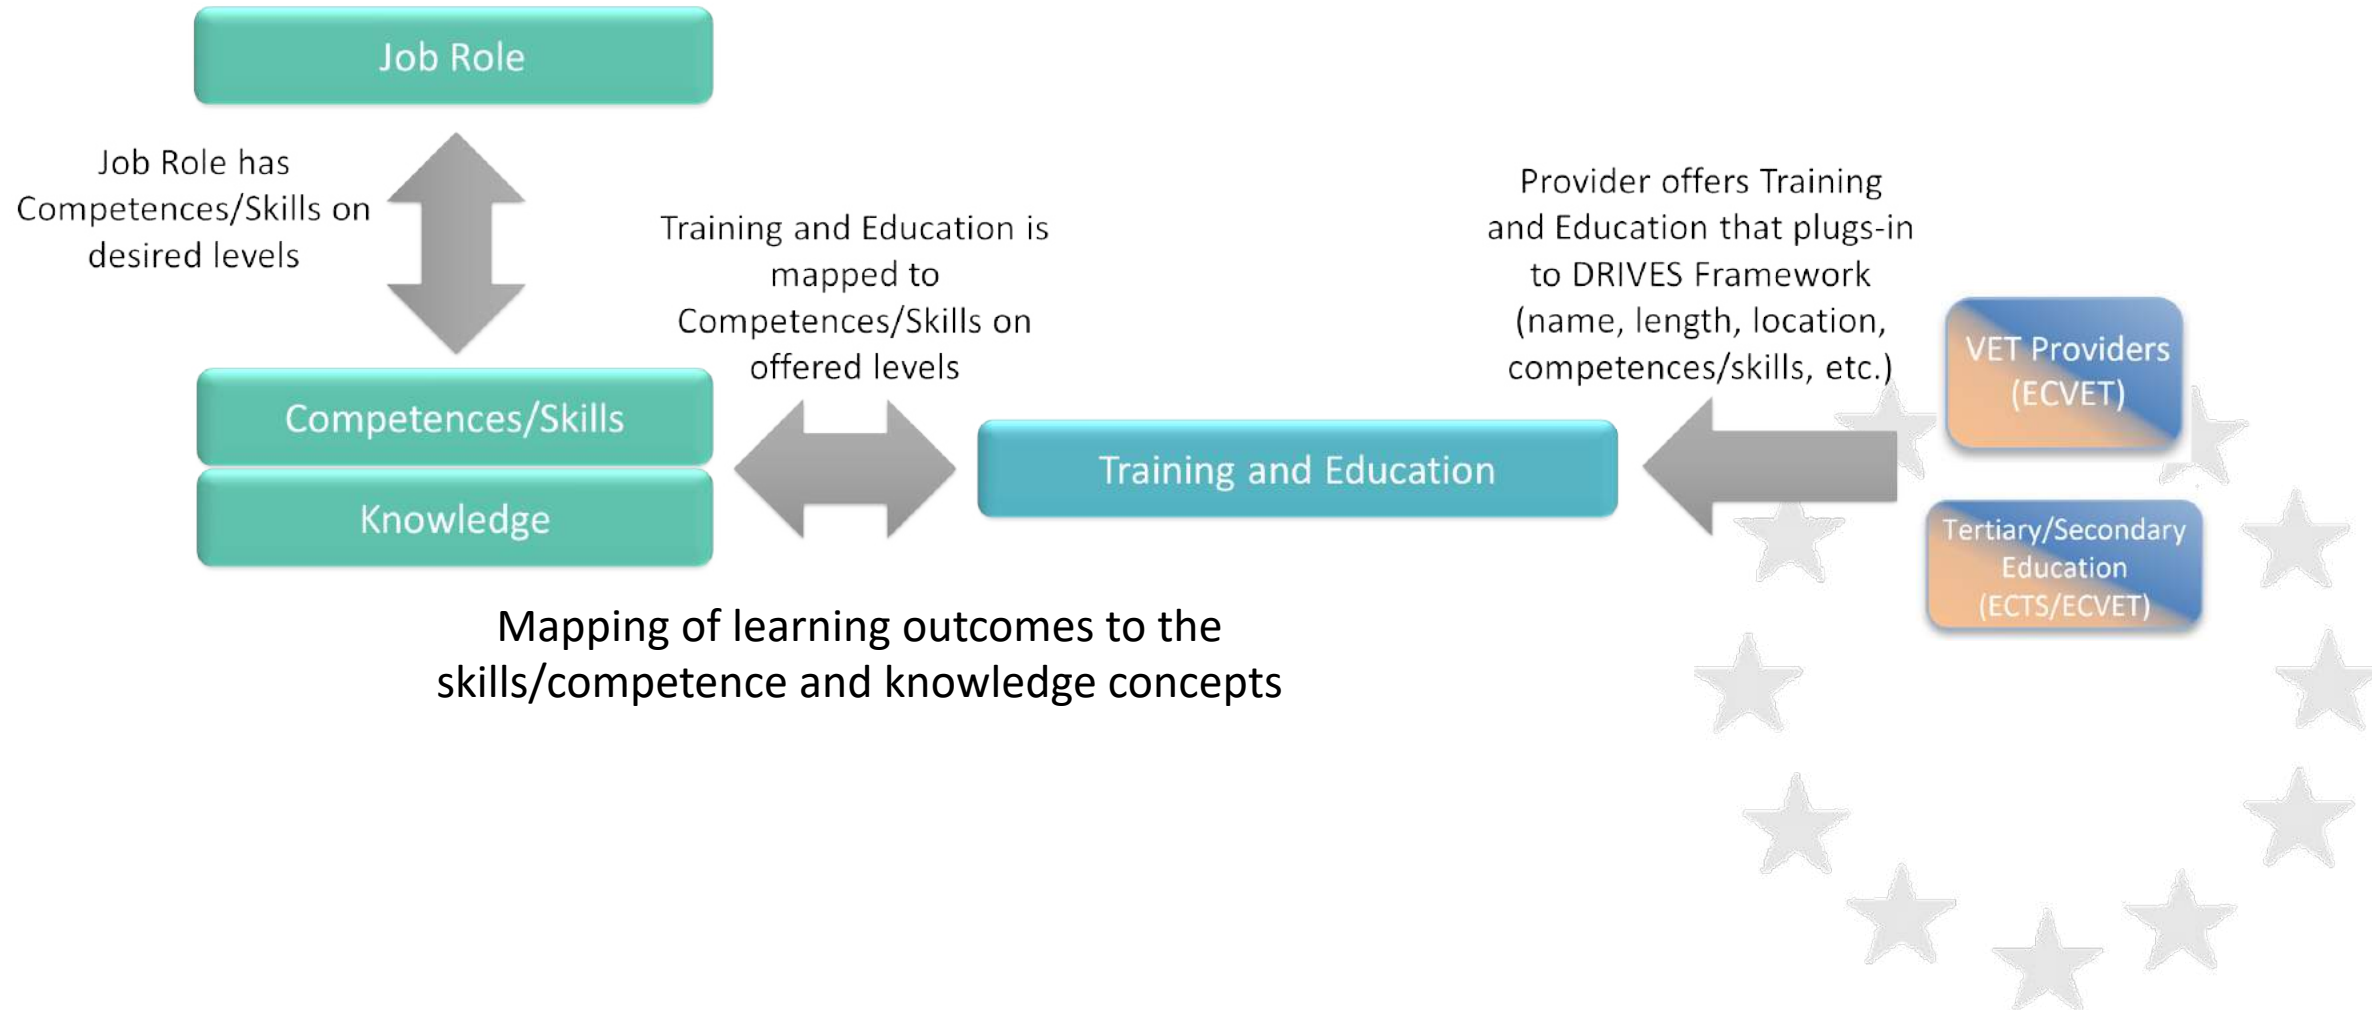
Job Role

Job Role has Competences/Skills on desired levels

Competences/Skills

Knowledge

Training and Education is mapped to Competences/Skills on offered levels

Training and Education

Provider offers Training and Education that plugs-in to DRIVES Framework (name, length, location, competences/skills, etc.)

VET Providers (ECVET)

Tertiary/Secondary Education (ECTS/ECVET)

Mapping of learning outcomes to the skills/competence and knowledge concepts